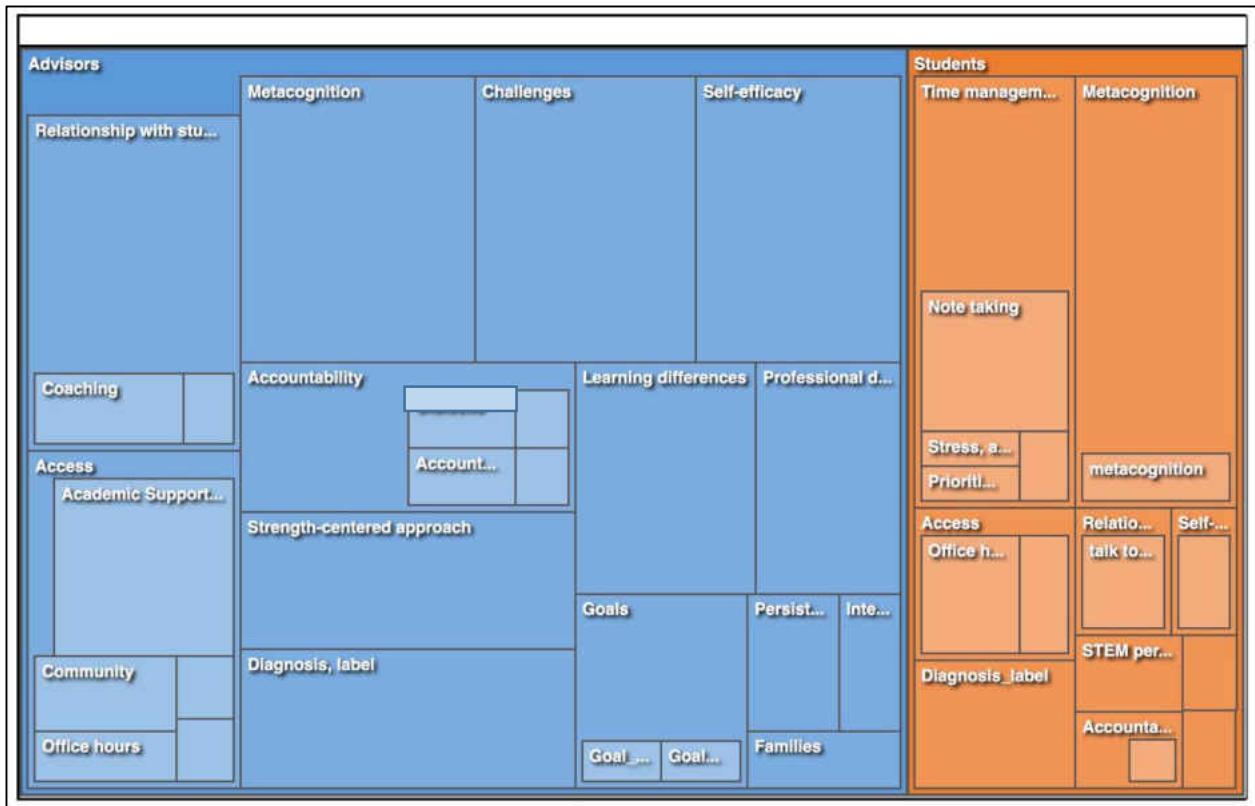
Advisors

Relationship with stu...

Coaching

Access

Academic Support...

Community

Office hours

Metacognition

Challenges

Self-efficacy

Accountability

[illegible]

Account...

Strength-centered approach

Diagnosis, label

Learning differences

Professional d...

Goals

Goal_...

Goal...

Persist...

Inte...

Families

Students

Time managem...

Note taking

Stress, a...

Prioriti...

Metacognition

metacognition

Access

Office h...

Diagnosis_label

Relatio...

talk to...

Self-...

STEM per...

Accounta...